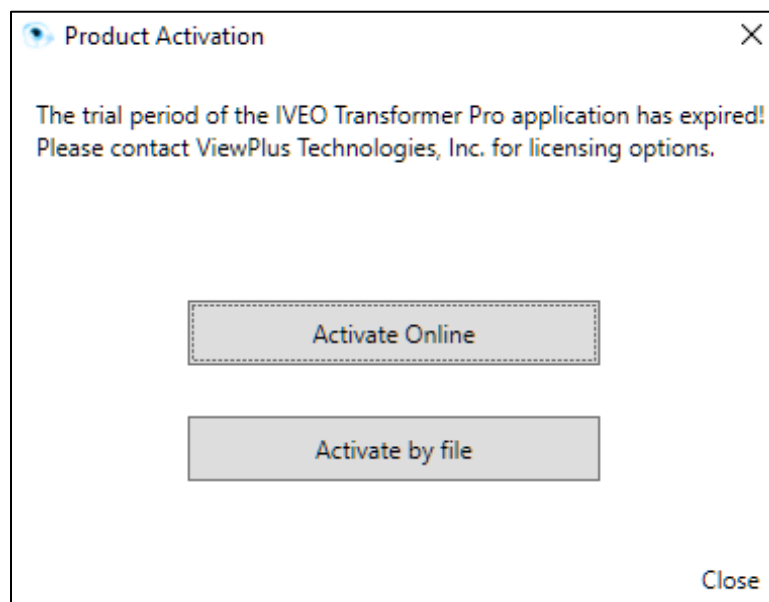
Product Activation

×

The trial period of the IVEO Transformer Pro application has expired! Please contact ViewPlus Technologies, Inc. for licensing options.

Activate Online

Activate by file

Close